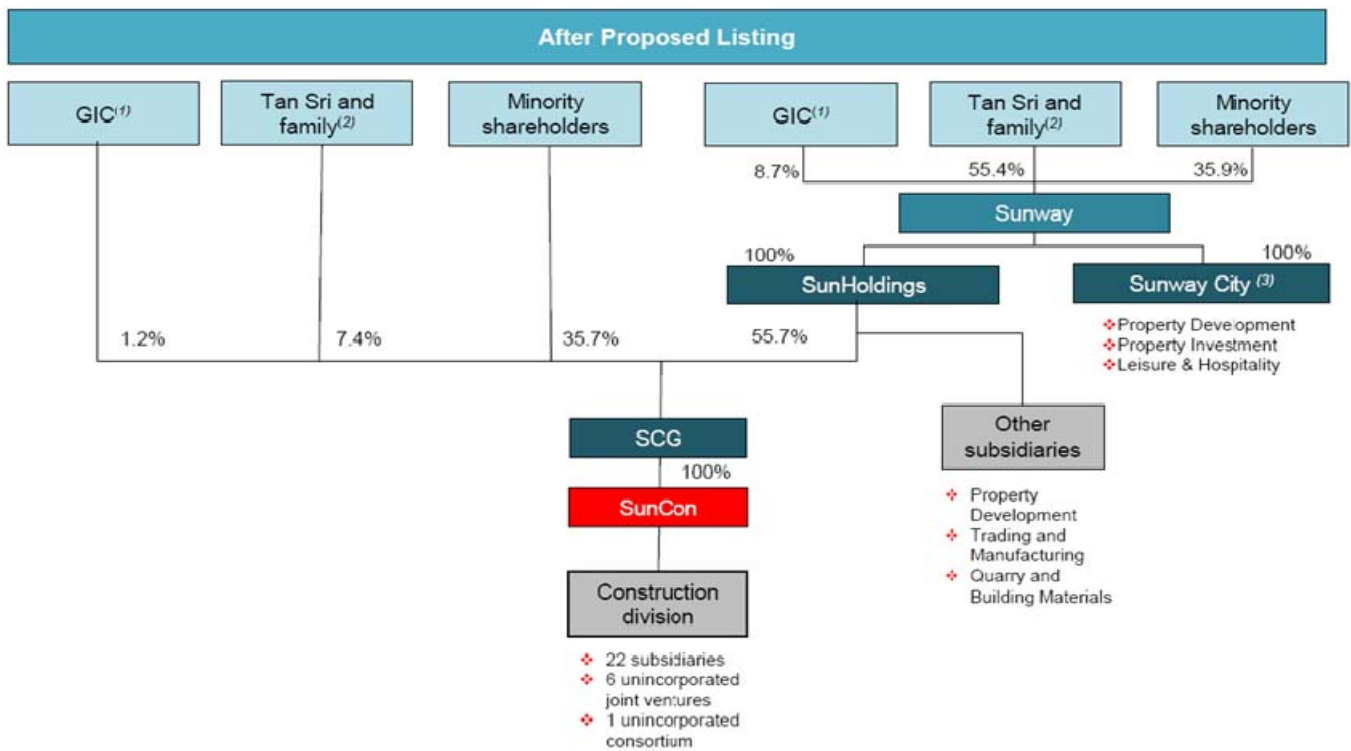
After Proposed Listing

GIC$^{(1)}$

Tan Sri and family$^{(2)}$

Minority shareholders

GIC$^{(1)}$

Tan Sri and family$^{(2)}$

Minority shareholders

8.7%

55.4%

35.9%

Sunway

100%

100%

SunHoldings

Sunway City $^{(3)}$

❖Property Development
❖Property Investment
❖Leisure & Hospitality

1.2%

7.4%

35.7%

55.7%

SCG

100%

SunCon

Construction division

❖ 22 subsidiaries
❖ 6 unincorporated joint ventures
❖ 1 unincorporated consortium

Other subsidiaries

❖ Property Development
❖ Trading and Manufacturing
❖ Quarry and Building Materials